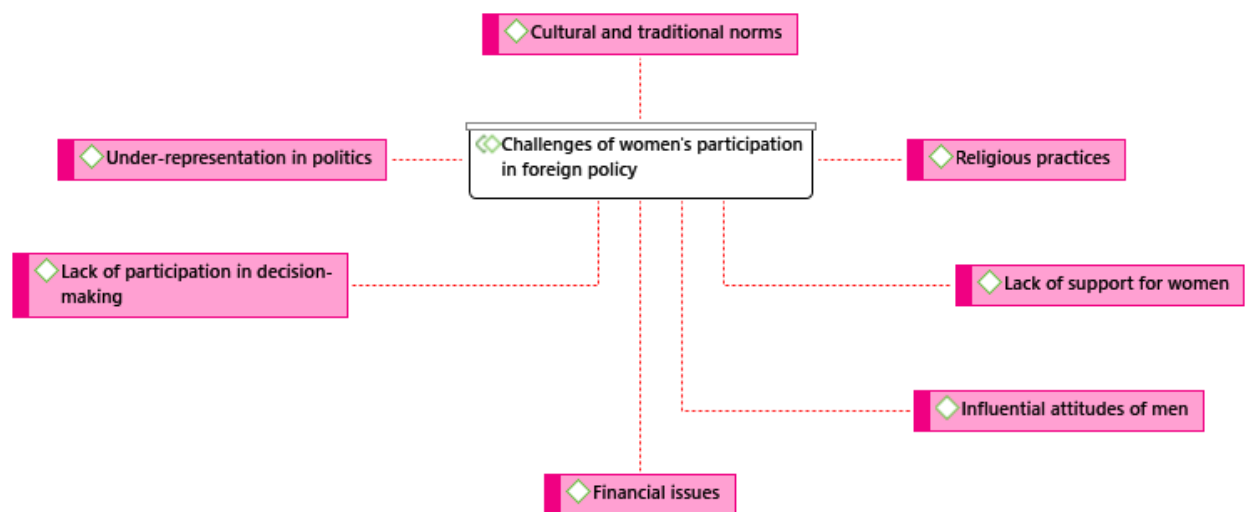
Cultural and traditional norms

Under-representation in politics

Challenges of women's participation in foreign policy

Religious practices

Lack of participation in decision-making

Lack of support for women

Influential attitudes of men

Financial issues